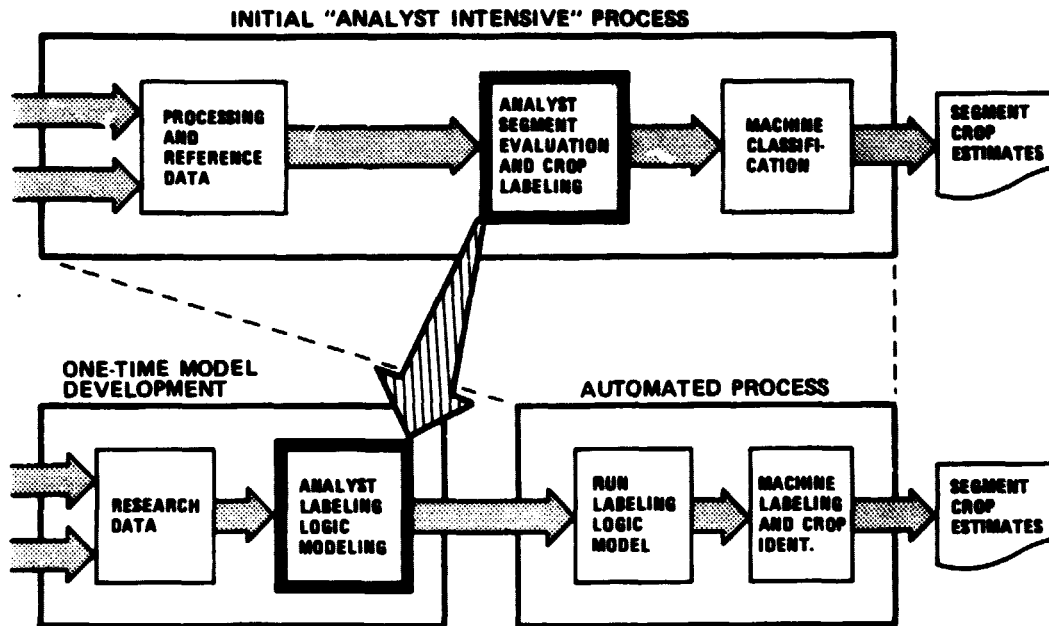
INITIAL "ANALYST INTENSIVE" PROCESS

PROCESSING AND REFERENCE DATA

ANALYST SEGMENT EVALUATION AND CROP LABELING

MACHINE CLASSIFICATION

SEGMENT CROP ESTIMATES

ONE-TIME MODEL DEVELOPMENT

RESEARCH DATA

ANALYST LABELING LOGIC MODELING

AUTOMATED PROCESS

RUN LABELING LOGIC MODEL

MACHINE LABELING AND CROP IDENT.

SEGMENT CROP ESTIMATES